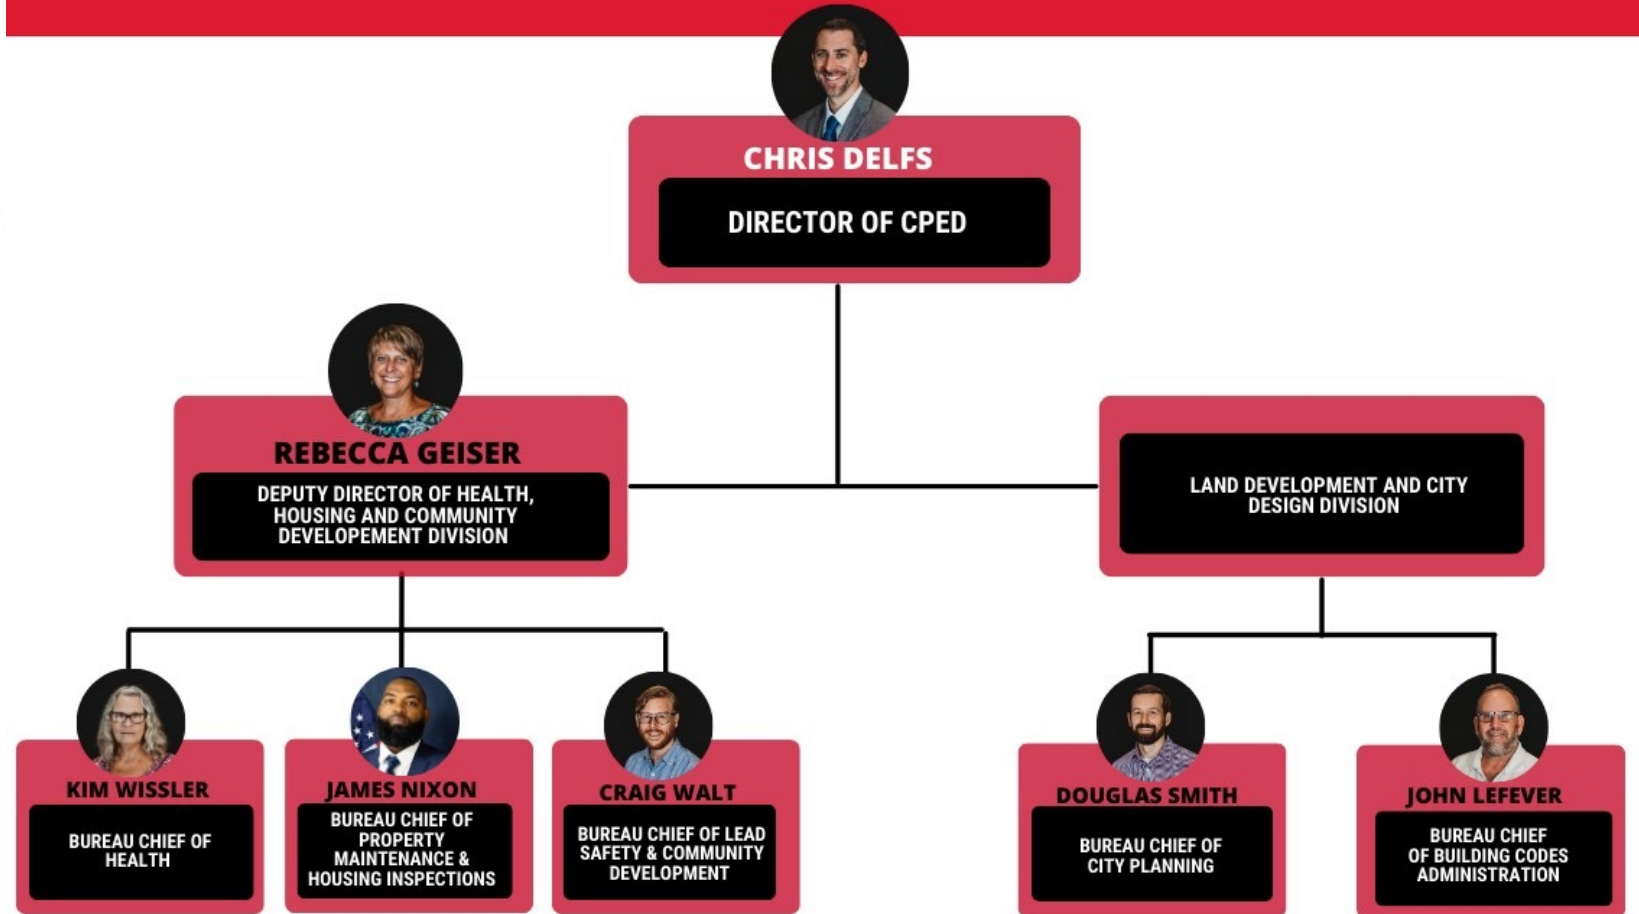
CHRIS DELFS

DIRECTOR OF CPED

REBECCA GEISER

DEPUTY DIRECTOR OF HEALTH, HOUSING AND COMMUNITY DEVELOPEMENT DIVISION

LAND DEVELOPMENT AND CITY DESIGN DIVISION

KIM WISSLER

BUREAU CHIEF OF HEALTH

JAMES NIXON

BUREAU CHIEF OF PROPERTY MAINTENANCE & HOUSING INSPECTIONS

CRAIG WALT

BUREAU CHIEF OF LEAD SAFETY & COMMUNITY DEVELOPMENT

DOUGLAS SMITH

BUREAU CHIEF OF CITY PLANNING

JOHN LEFEVER

BUREAU CHIEF OF BUILDING CODES ADMINISTRATION